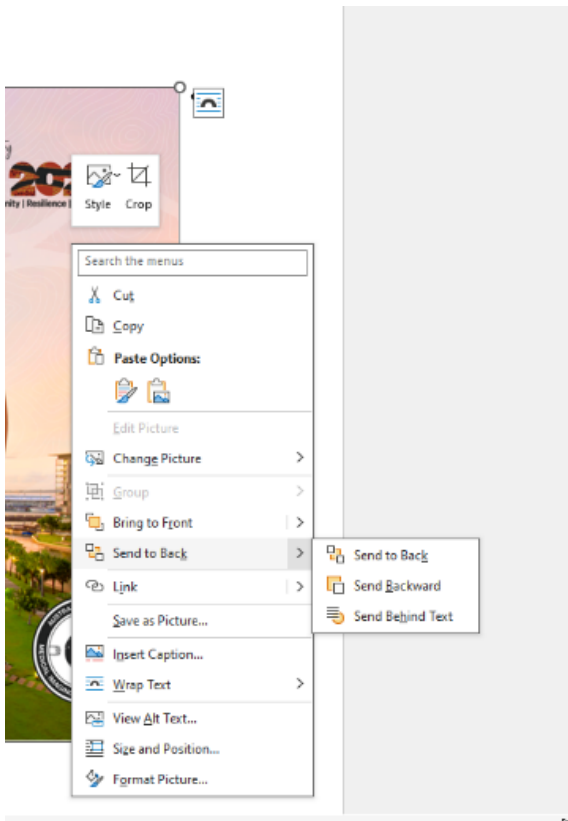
y
202
nity | Resilience |

Style
Crop

Search the menus
Cut
Copy
Paste Options:
Edit Picture
Change Picture
Group
Bring to Front
Send to Back
Link
Save as Picture...
Insert Caption...
Wrap Text
View Alt Text...
Size and Position...
Format Picture...

Send to Back
Send Backward
Send Behind Text